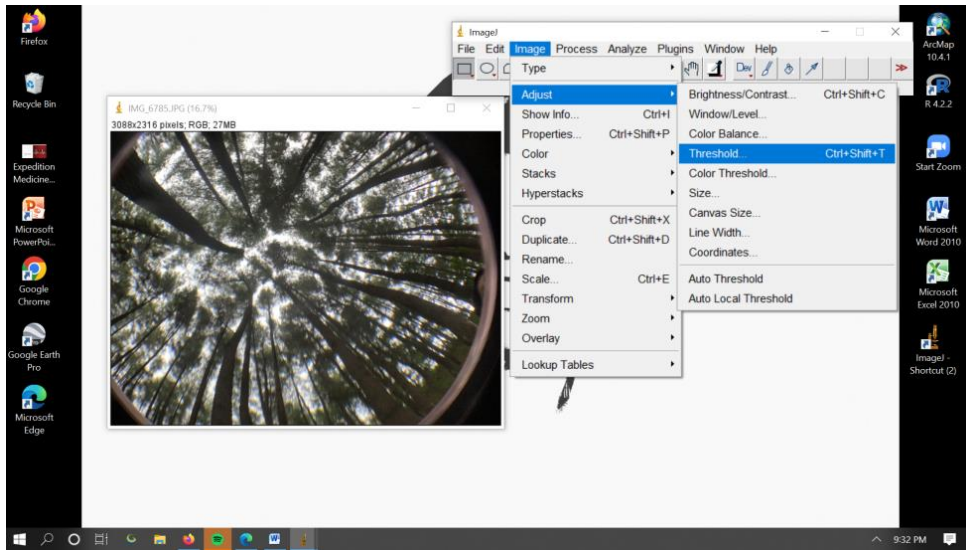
Firefox

Recycle Bin

Expedition Medicine...

Microsoft PowerPoi...

Google Chrome

Google Earth Pro

Microsoft Edge

IMG_6785.JPG (16.7%)
3088x2316 pixels; RGB; 27MB

ImageJ
File Edit Image Process Analyze Plugins Window Help

Dev

Type
Adjust
Show Info... Ctrl+I
Properties... Ctrl+Shift+P
Color
Stacks
Hyperstacks
Crop Ctrl+Shift+X
Duplicate... Ctrl+Shift+D
Rename...
Scale... Ctrl+E
Transform
Zoom
Overlay
Lookup Tables

Brightness/Contrast... Ctrl+Shift+C
Window/Level...
Color Balance...
Threshold... Ctrl+Shift+T
Color Threshold...
Size...
Canvas Size...
Line Width...
Coordinates...
Auto Threshold
Auto Local Threshold

ArcMap 10.4.1

R 4.2.2

Start Zoom

Microsoft Word 2010

Microsoft Excel 2010

ImageJ - Shortcut (2)

9:32 PM